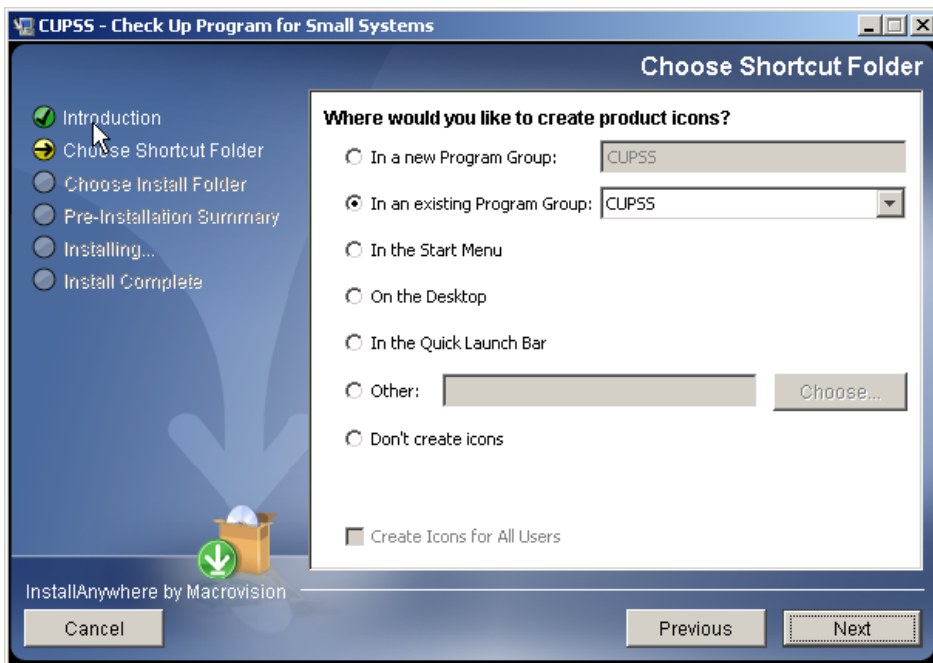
CUPSS - Check Up Program for Small Systems

Choose Shortcut Folder

Introduction
Choose Shortcut Folder
Choose Install Folder
Pre-Installation Summary
Installing...
Install Complete

Where would you like to create product icons?

In a new Program Group: CUPSS
In an existing Program Group: CUPSS
In the Start Menu
On the Desktop
In the Quick Launch Bar
Other: Choose...
Don't create icons

Create Icons for All Users

InstallAnywhere by Macrovision

Cancel
Previous
Next